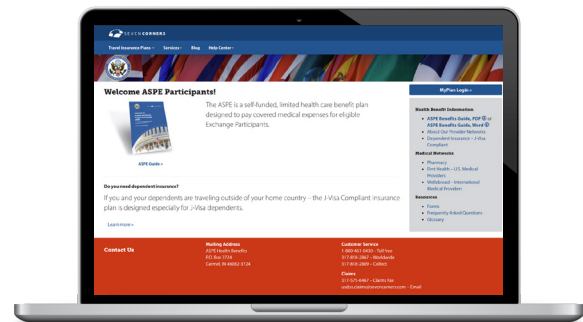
SEVEN CORNERS

Travel Insurance Plans • Services • Blog Help Center •

MyPlan Login »

Welcome ASPE Participants!

The ASPE is a self-funded, limited health care benefit plan designed to pay covered medical expenses for eligible Exchange Participants.

ASPE Guide »

Health Benefit Information

ASPE Benefits Guide, PDF
ASPE Benefits Guide, Word
About Our Provider Networks
Dependent Insurance – J-Visa Compliant

Medical Networks

Pharmacy
First Health – U.S. Medical Providers
Wellabroad – International Medical Providers

Resources

Forms
Frequently Asked Questions
Glossary

Do you need dependent insurance?

If you and your dependents are traveling outside of your home country – the J-Visa Compliant insurance plan is designed especially for J-Visa dependents.

Learn more »

Contact Us

Mailing Address
ASPE Health Benefits
P.O. Box 3724
Carmel, IN 46082-3724

Customer Service
1-800-461-0433 – Toll free
317-818-2867 – Worldwide
317-818-2809 – Collect

Claims
317-575-4467 – Claims Fax
usdos.claims@sevencorners.com – Email